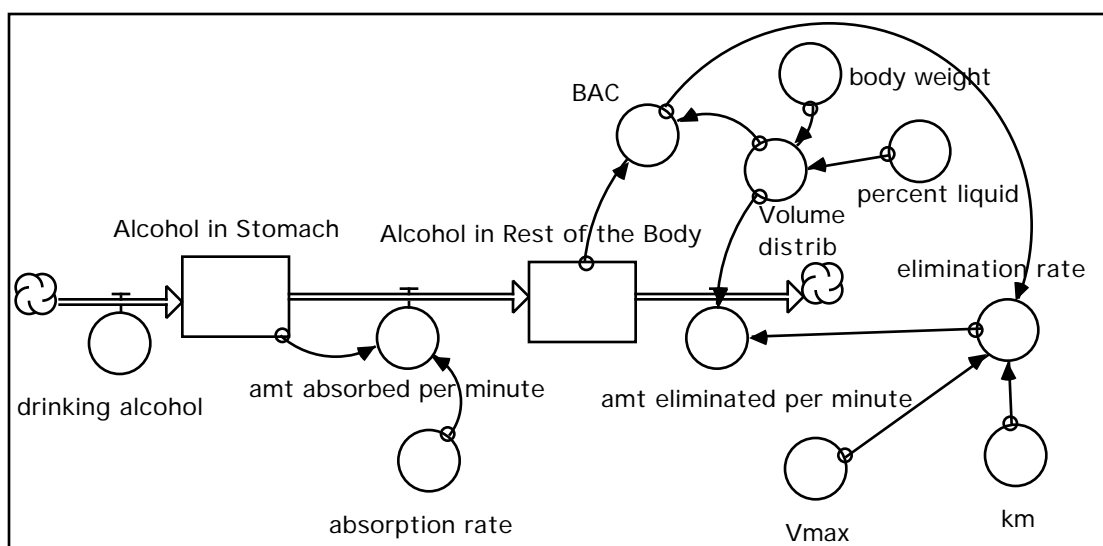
BAC

body weight

percent liquid

Volume distrib

Alcohol in Stomach

Alcohol in Rest of the Body

elimination rate

drinking alcohol

amt absorbed per minute

amt eliminated per minute

absorption rate

Vmax

km